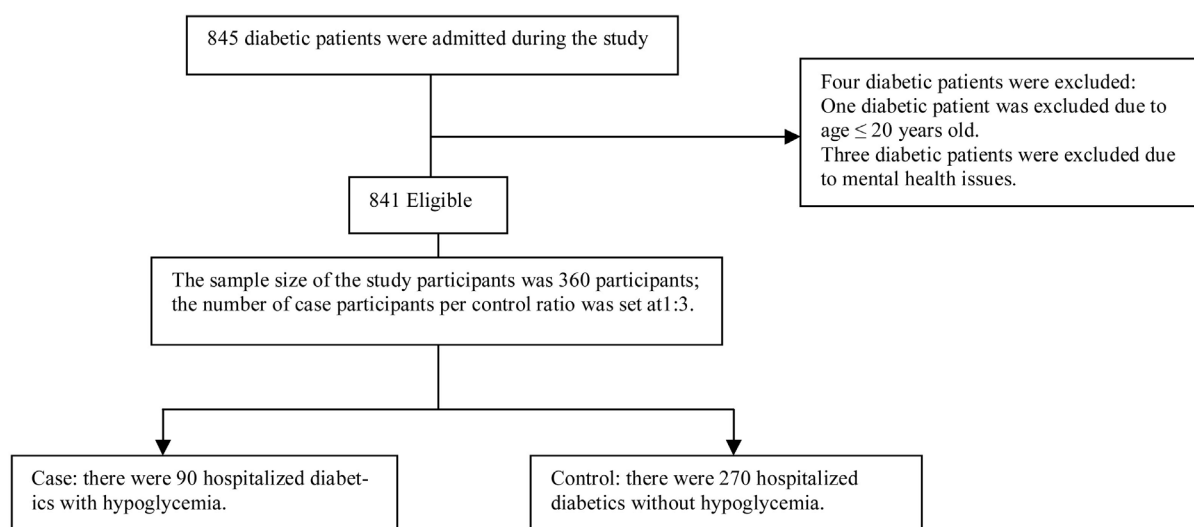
845 diabetic patients were admitted during the study

Four diabetic patients were excluded:
One diabetic patient was excluded due to age $\leq 20$ years old.
Three diabetic patients were excluded due to mental health issues.

841 Eligible

The sample size of the study participants was 360 participants; the number of case participants per control ratio was set at1:3.

Case: there were 90 hospitalized diabetics with hypoglycemia.

Control: there were 270 hospitalized diabetics without hypoglycemia.